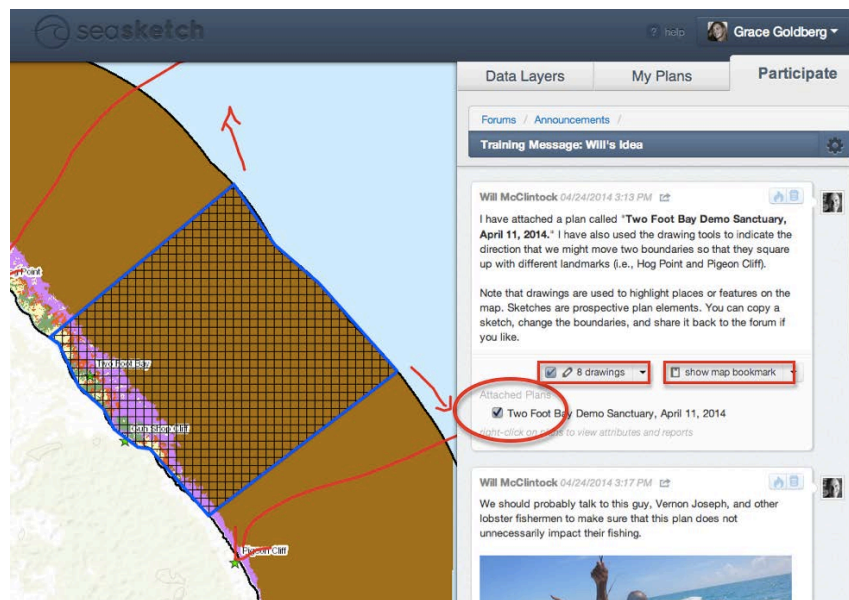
seasketch

? help Grace Goldberg

Data Layers

My Plans

Participate

Forums / Announcements /

Training Message: Will's Idea

Will McClintock 04/24/2014 3:13 PM

I have attached a plan called "**Two Foot Bay Demo Sanctuary, April 11, 2014.**" I have also used the drawing tools to indicate the direction that we might move two boundaries so that they square up with different landmarks (i.e., Hog Point and Pigeon Cliff).

Note that drawings are used to highlight places or features on the map. Sketches are prospective plan elements. You can copy a sketch, change the boundaries, and share it back to the forum if you like.

8 drawings

show map bookmark

Attached Plans

Two Foot Bay Demo Sanctuary, April 11, 2014

right-click on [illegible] to view attributes and reports

Will McClintock 04/24/2014 3:17 PM

We should probably talk to this guy, Vernon Joseph, and other lobster fishermen to make sure that this plan does not unnecessarily impact their fishing.

Point

Two Foot Bay

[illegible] Cliff

Pigeon Cliff